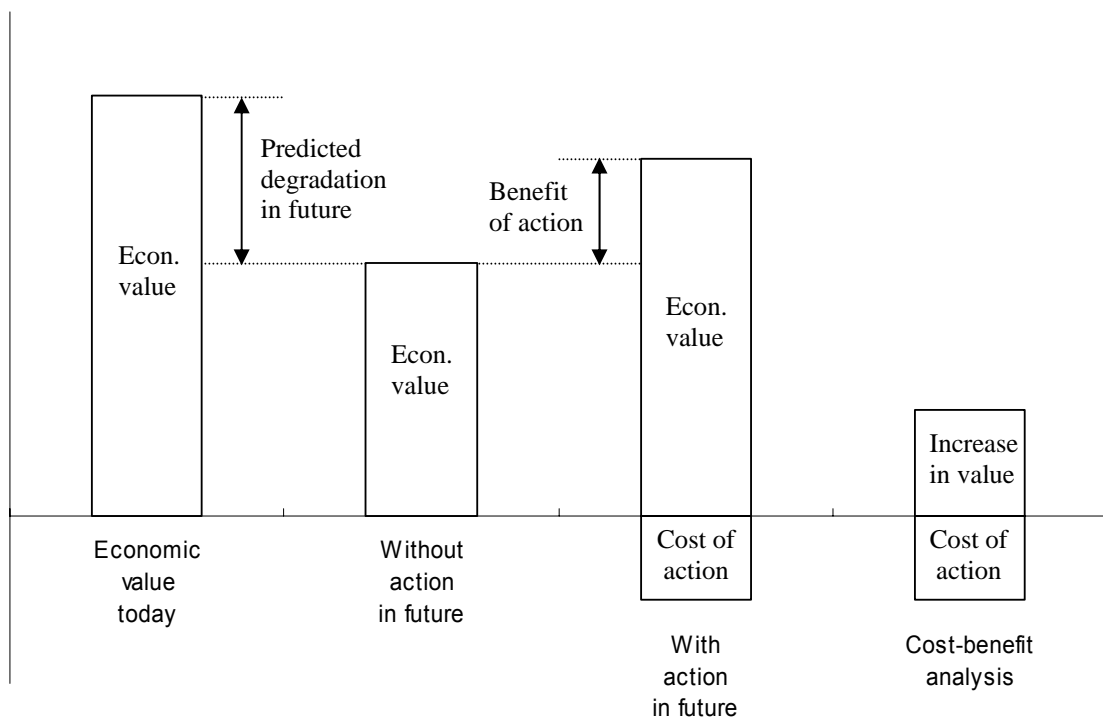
Econ. value

Predicted degradation in future

Econ. value

Benefit of action

Econ. value

Increase in value

Cost of action

Cost of action

Economic value today

Without action in future

With action in future

Cost-benefit analysis